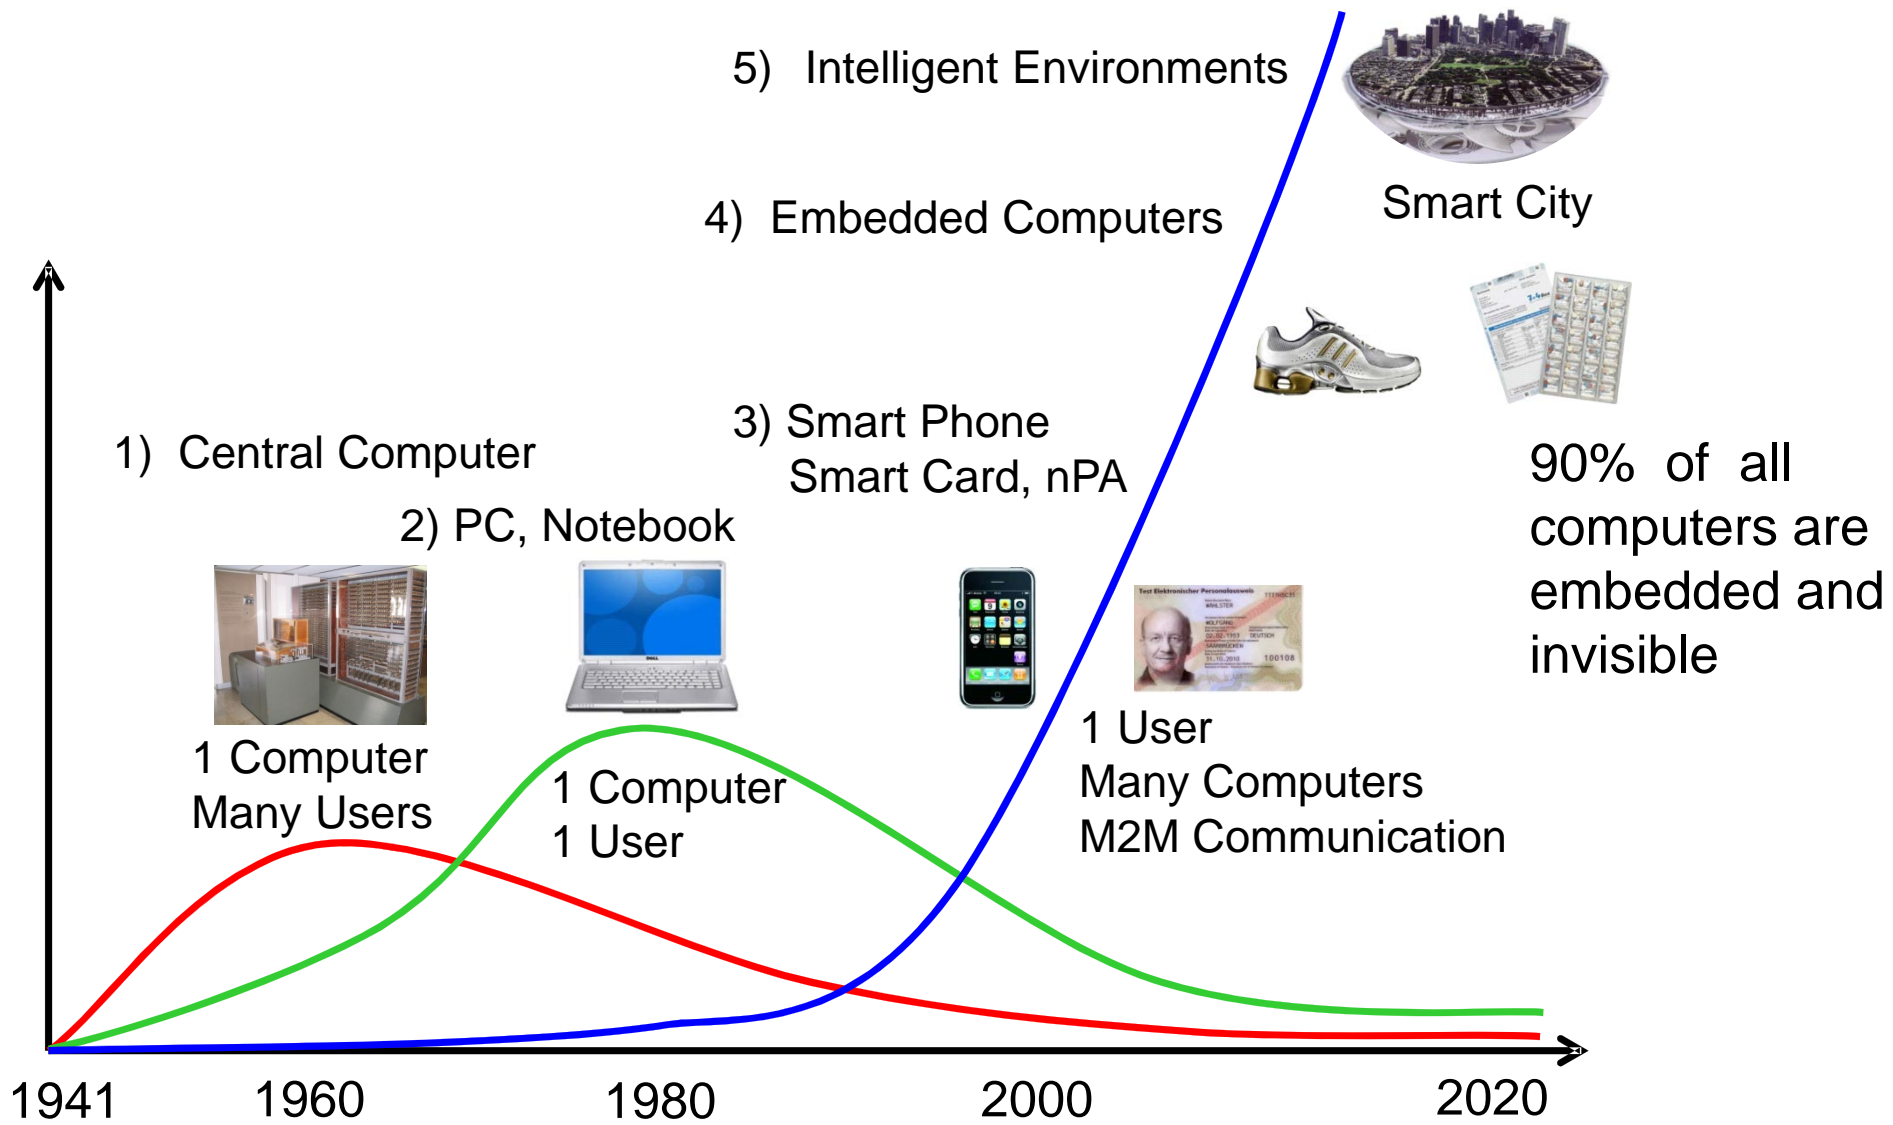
5) Intelligent Environments

Smart City

4) Embedded Computers

3) Smart Phone
Smart Card, nPA

1) Central Computer

2) PC, Notebook

90% of all computers are embedded and invisible

1 Computer
Many Users

1 Computer
1 User

1 User
Many Computers
M2M Communication

1941 1960 1980 2000 2020